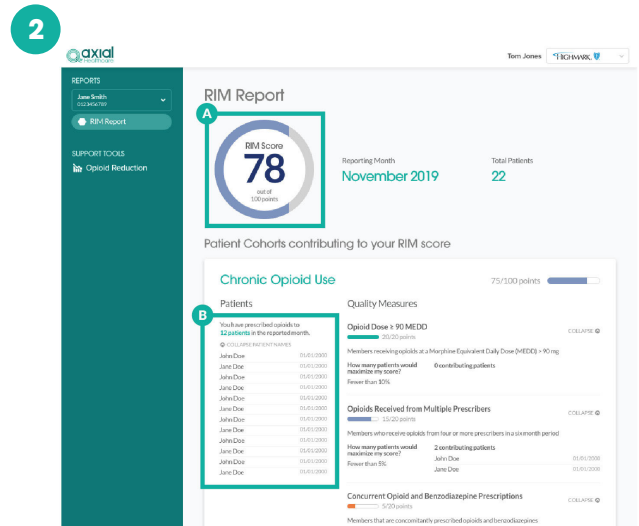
2

axial healthcare

Tom Jones HIGHMARK

REPORTS

Jane Smith
0123456789

RIM Report

SUPPORT TOOLS

Opioid Reduction

RIM Report

A

RIM Score
78
out of
100 points

Reporting Month
November 2019

Total Patients
22

Patient Cohorts contributing to your RIM score

Chronic Opioid Use

75/100 points

Patients

B

You have prescribed opioids to 12 patients in the reported month.

COLLAPSE PATIENT NAMES

| | |
|---|---|
| John Doe | 01/01/2000 |
| Jane Doe | 01/01/2000 |
| John Doe | 01/01/2000 |
| Jane Doe | 01/01/2000 |
| John Doe | 01/01/2000 |
| Jane Doe | 01/01/2000 |
| John Doe | 01/01/2000 |
| Jane Doe | 01/01/2000 |
| John Doe | 01/01/2000 |
| Jane Doe | 01/01/2000 |
| John Doe | 01/01/2000 |
| Jane Doe | 01/01/2000 |

Quality Measures

Opioid Dose > 90 MEDD
20/20 points
COLLAPSE

Members receiving opioids at a Morphine Equivalent Daily Dose (MEDD) > 90 mg

How many patients would maximize my score?
Fewer than 10%

0 contributing patients

Opioids Received from Multiple Prescribers
10/20 points
COLLAPSE

Members who receive opioids from four or more prescribers in a sixmonth period

How many patients would maximize my score?
Fewer than 5%

2 contributing patients
John Doe 01/01/2000
Jane Doe 01/01/2000

Concurrent Opioid and Benzodiazepine Prescriptions
5/20 points
COLLAPSE

Members that are concomitantly prescribed opioids and benzodiazepines